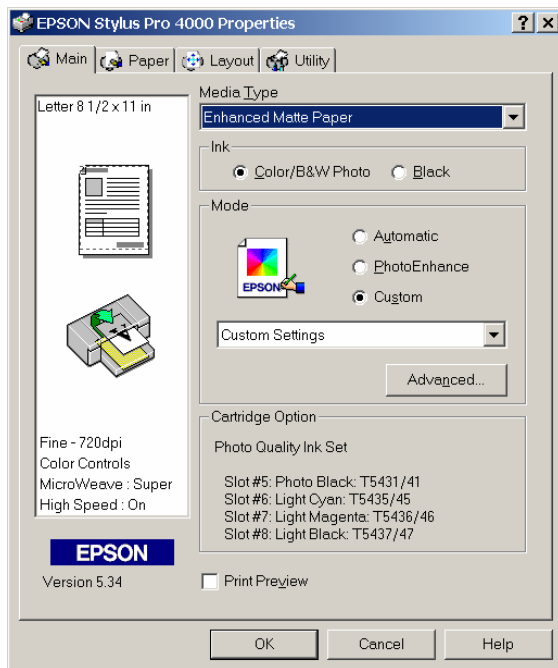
EPSON Stylus Pro 4000 Properties

?

X

Main

Paper

Layout

Utility

Letter 8 1/2 x 11 in

Media Type

Enhanced Matte Paper

Ink

Color/B&W Photo

Black

Mode

Automatic

PhotoEnhance

Custom

EPSON

Custom Settings

Advanced...

Cartridge Option

Photo Quality Ink Set

Slot #5: Photo Black: T5431/41
Slot #6: Light Cyan: T5435/45
Slot #7: Light Magenta: T5436/46
Slot #8: Light Black: T5437/47

Fine - 720dpi
Color Controls
MicroWeave : Super
High Speed : On

EPSON

Version 5.34

Print Preview

OK

Cancel

Help